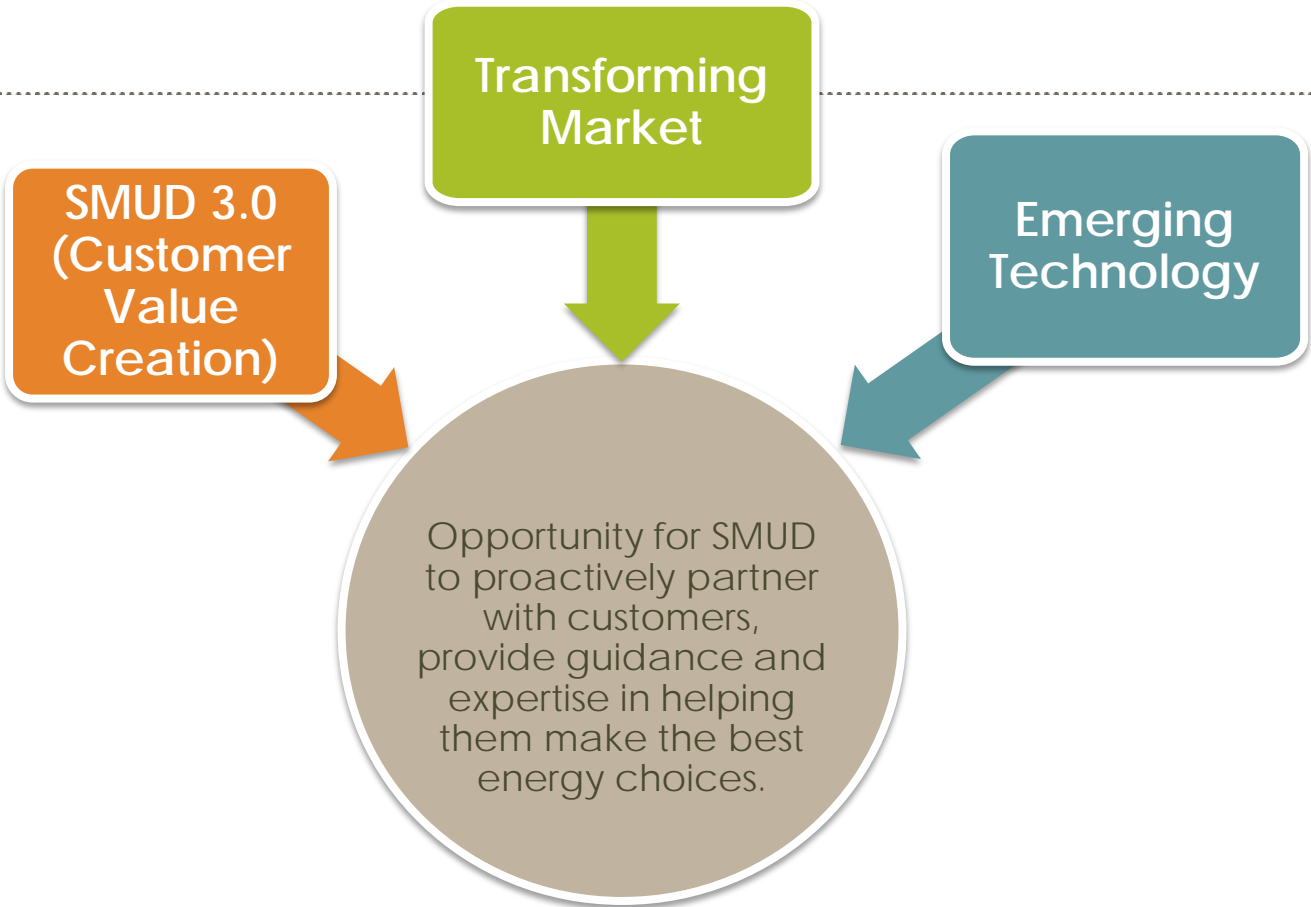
SMUD 3.0 (Customer Value Creation)

Transforming Market

Emerging Technology

Opportunity for SMUD to proactively partner with customers, provide guidance and expertise in helping them make the best energy choices.